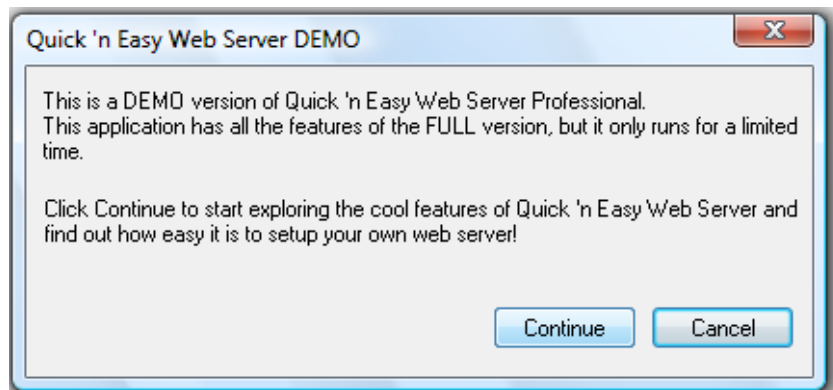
Quick 'n Easy Web Server DEMO

X

This is a DEMO version of Quick 'n Easy Web Server Professional.
This application has all the features of the FULL version, but it only runs for a limited time.

Click Continue to start exploring the cool features of Quick 'n Easy Web Server and find out how easy it is to setup your own web server!

Continue

Cancel